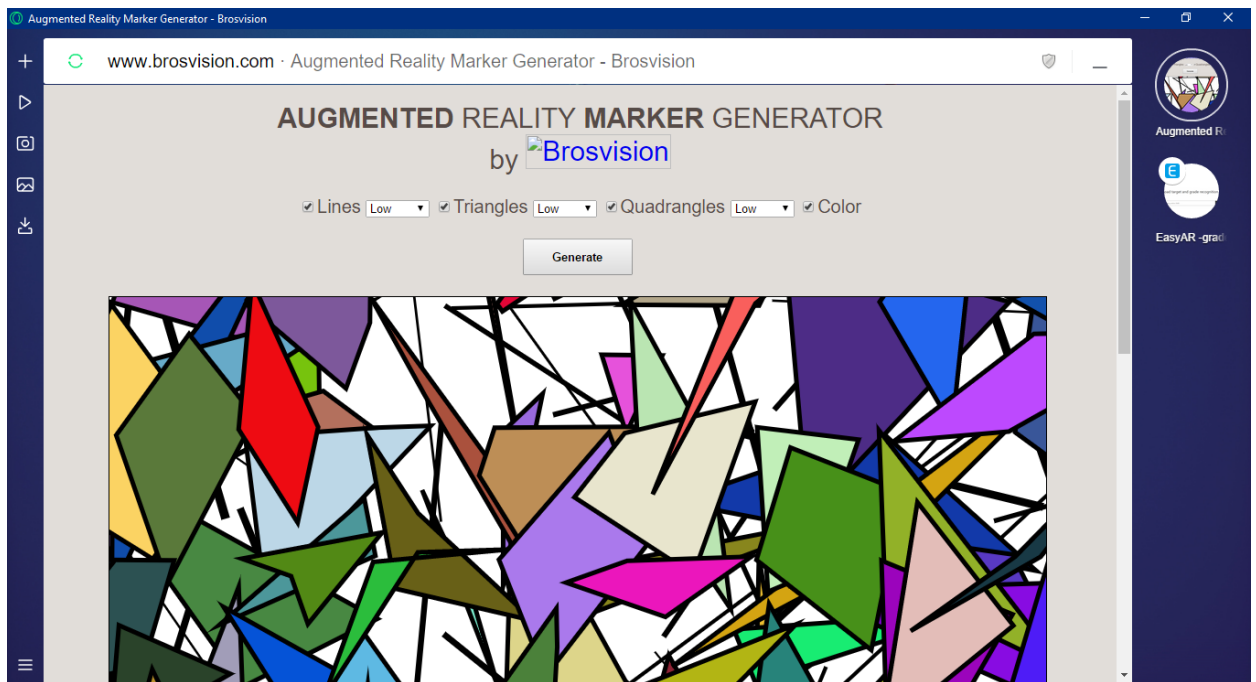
Augmented Reality Marker Generator - Brosvision

www.brosvision.com · Augmented Reality Marker Generator - Brosvision

AUGMENTED REALITY MARKER GENERATOR
by Brosvision

Lines Low Triangles Low Quadrangles Low Color

Generate

Augmented R

EasyAR -grad